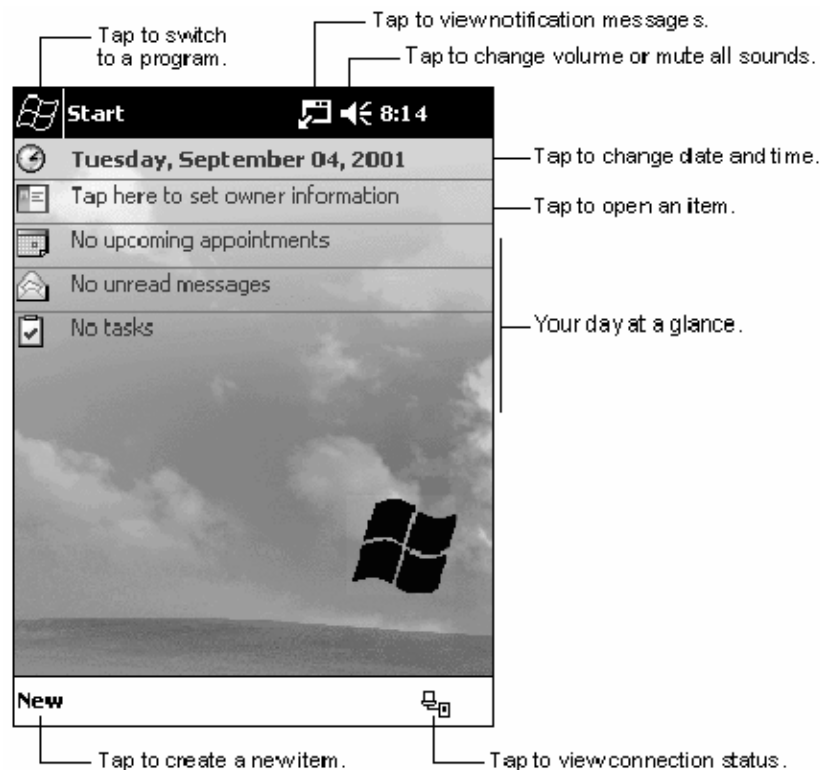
Tap to switch to a program.

Tap to view notification messages.

Tap to change volume or mute all sounds.

Start

8:14

Tuesday, September 04, 2001

Tap here to set owner information

No upcoming appointments

No unread messages

No tasks

Tap to change date and time.

Tap to open an item.

Your day at a glance.

New

Tap to create a new item.

Tap to view connection status.